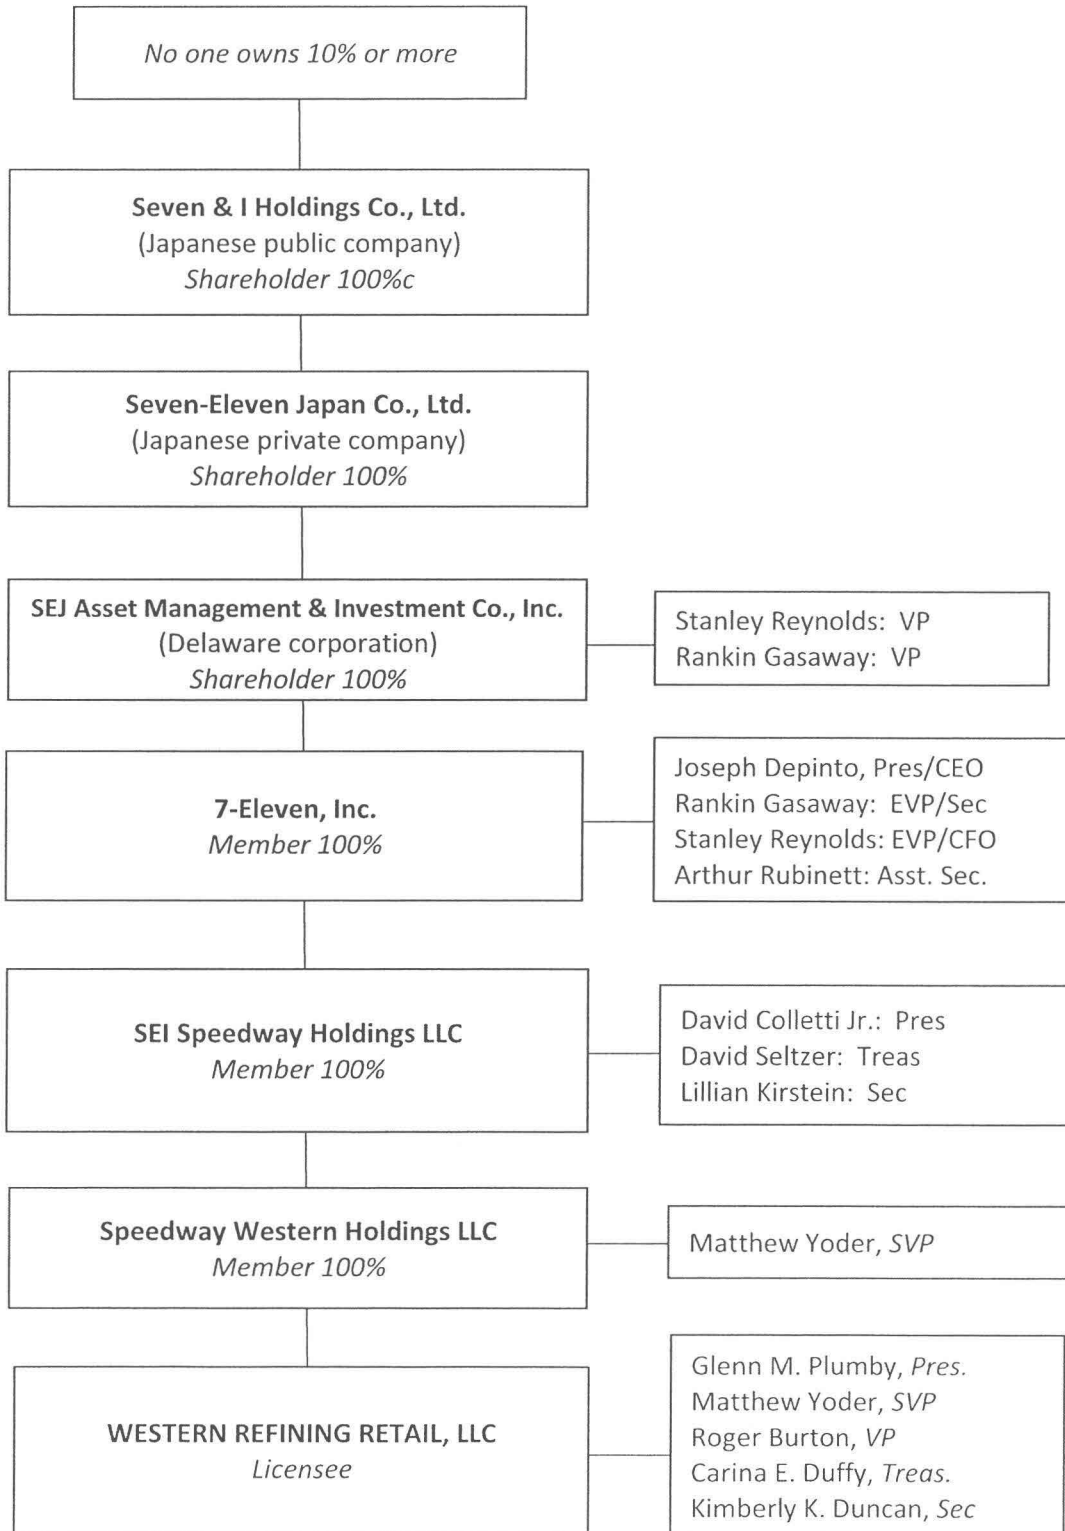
No one owns 10% or more

Seven & I Holdings Co., Ltd.
(Japanese public company)
Shareholder 100%c

Seven-Eleven Japan Co., Ltd.
(Japanese private company)
Shareholder 100%

SEJ Asset Management & Investment Co., Inc.
(Delaware corporation)
Shareholder 100%

Stanley Reynolds: VP
Rankin Gasaway: VP

7-Eleven, Inc.
Member 100%

Joseph Depinto, Pres/CEO
Rankin Gasaway: EVP/Sec
Stanley Reynolds: EVP/CFO
Arthur Rubinett: Asst. Sec.

SEI Speedway Holdings LLC
Member 100%

David Colletti Jr.: Pres
David Seltzer: Treas
Lillian Kirstein: Sec

Speedway Western Holdings LLC
Member 100%

Matthew Yoder, SVP

WESTERN REFINING RETAIL, LLC
Licensee

Glenn M. Plumby, Pres.
Matthew Yoder, SVP
Roger Burton, VP
Carina E. Duffy, Treas.
Kimberly K. Duncan, Sec